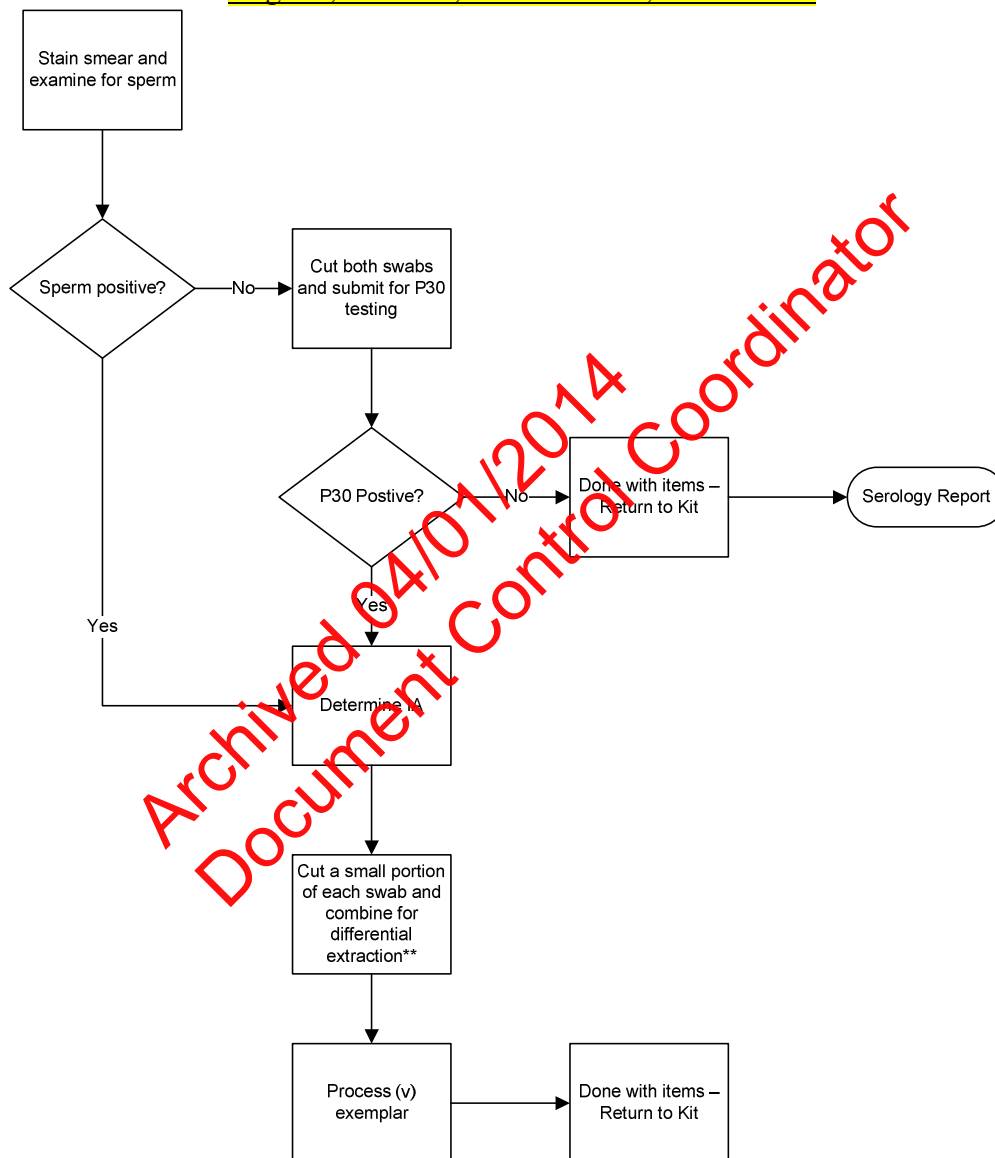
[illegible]

Stain smear and examine for sperm

Sperm positive?

No

Cut both swabs and submit for P30 testing

P30 Postive?

No

Done with items – Return to Kit

Serology Report

Yes

Yes

Determine IA

Cut a small portion of each swab and combine for differential extraction**

Process (v) exemplar

Done with items – Return to Kit

Archived 04/01/2014
Document Control Coordinator